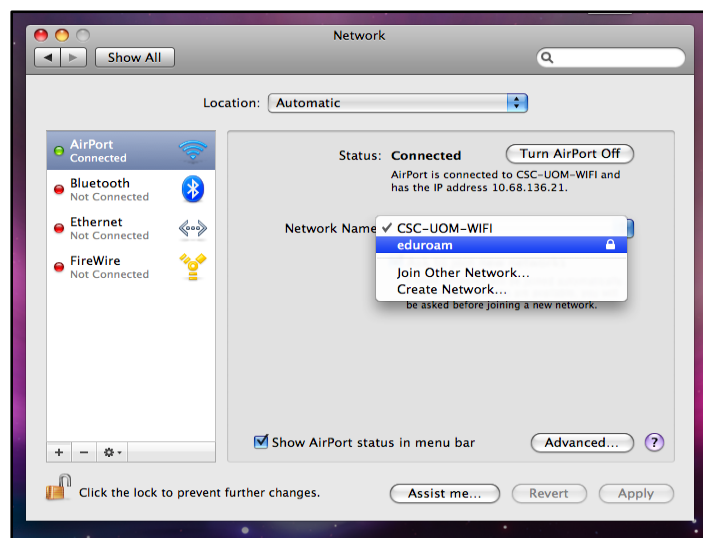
Network

Show All

Location: Automatic

AirPort
Connected

Bluetooth
Not Connected

Ethernet
Not Connected

FireWire
Not Connected

+ − ⚙▾

Status: Connected

Turn AirPort Off

AirPort is connected to CSC-UOM-WIFI and has the IP address 10.68.136.21.

Network Name

✓ CSC-UOM-WIFI
eduroam
Join Other Network...
Create Network...

be asked before joining a new network.

Show AirPort status in menu bar

Advanced...

?

Click the lock to prevent further changes.

Assist me...

Revert

Apply